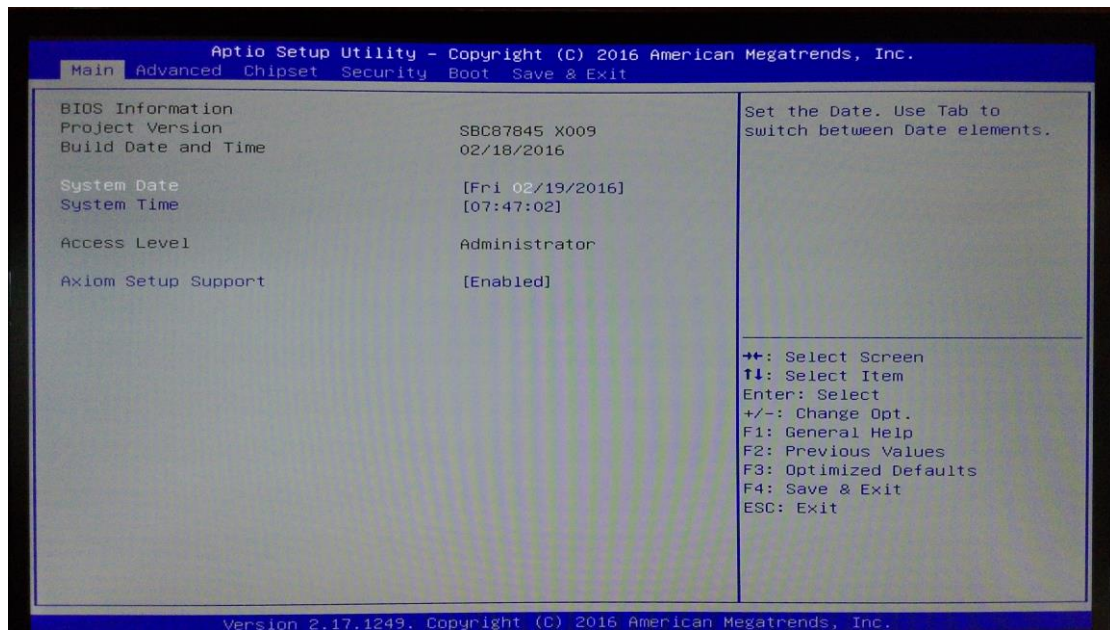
Aptio Setup Utility – Copyright (C) 2016 American Megatrends, Inc.
Main Advanced Chipset Security Boot Save & Exit

BIOS Information
Project Version SBC87845 X009
Build Date and Time 02/18/2016

System Date [Fri 02/19/2016]
System Time [07:47:02]

Access Level Administrator

Axiom Setup Support [Enabled]

Set the Date. Use Tab to switch between Date elements.

→←: Select Screen
↑↓: Select Item
Enter: Select
+/-: Change Opt.
F1: General Help
F2: Previous Values
F3: Optimized Defaults
F4: Save & Exit
ESC: Exit

Version 2.17.1249. Copyright (C) 2016 American Megatrends, Inc.